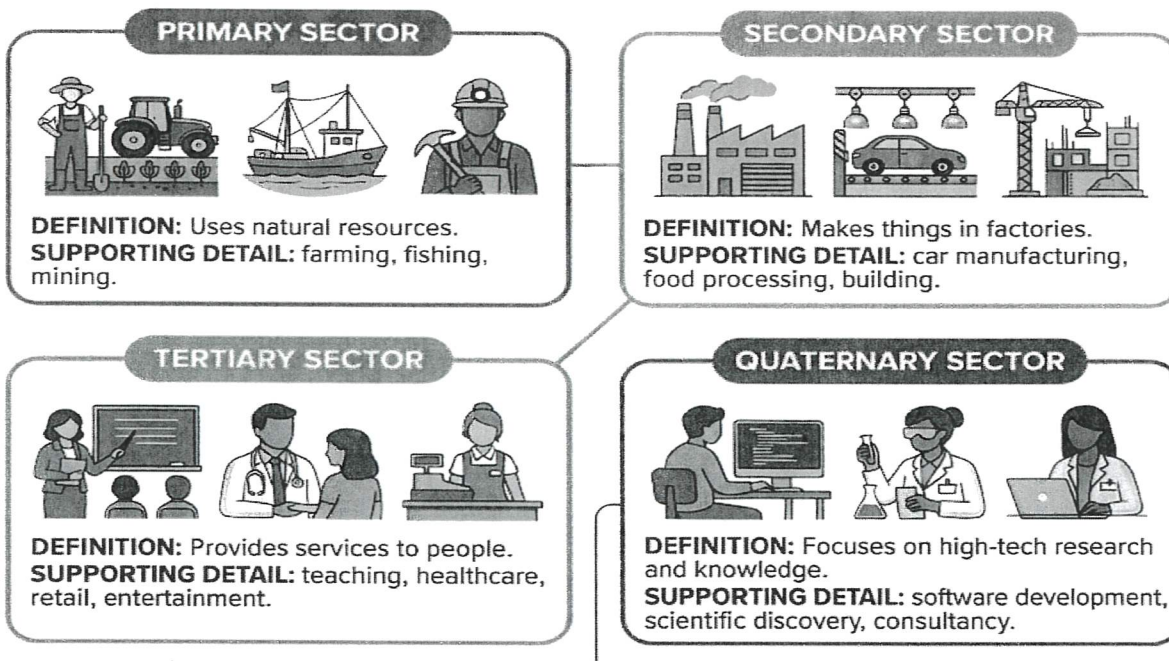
PRIMARY SECTOR

DEFINITION: Uses natural resources.
SUPPORTING DETAIL: farming, fishing, mining.

SECONDARY SECTOR

DEFINITION: Makes things in factories.
SUPPORTING DETAIL: car manufacturing, food processing, building.

TERTIARY SECTOR

DEFINITION: Provides services to people.
SUPPORTING DETAIL: teaching, healthcare, retail, entertainment.

QUATERNARY SECTOR

DEFINITION: Focuses on high-tech research and knowledge.
SUPPORTING DETAIL: software development, scientific discovery, consultancy.